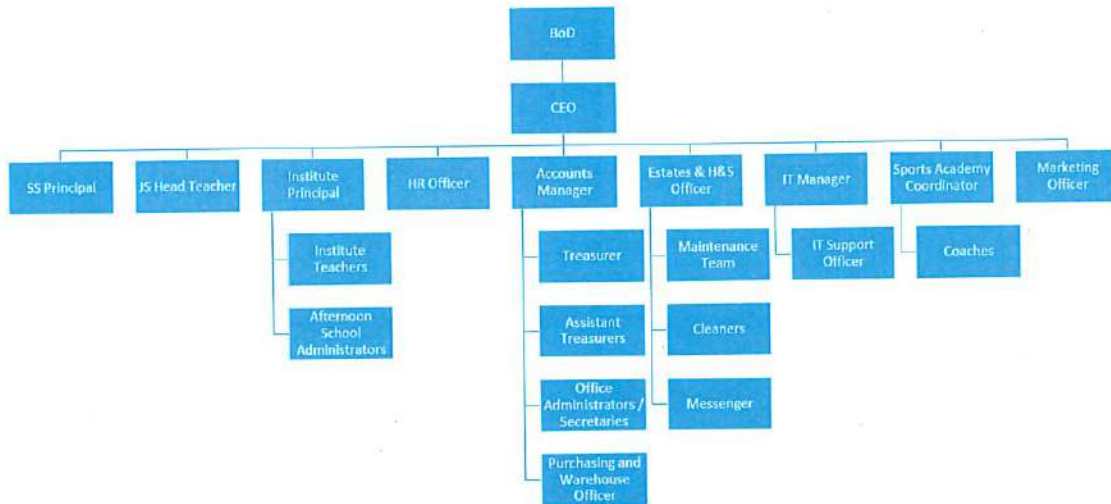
BoD

CEO

SS Principal

JS Head Teacher

Institute Principal

Institute Teachers

Afternoon School Administrators

HR Officer

Accounts Manager

Treasurer

Assistant Treasurers

Office Administrators / Secretaries

Purchasing and Warehouse Officer

Estates & H&S Officer

Maintenance Team

Cleaners

Messenger

IT Manager

IT Support Officer

Sports Academy Coordinator

Coaches

Marketing Officer